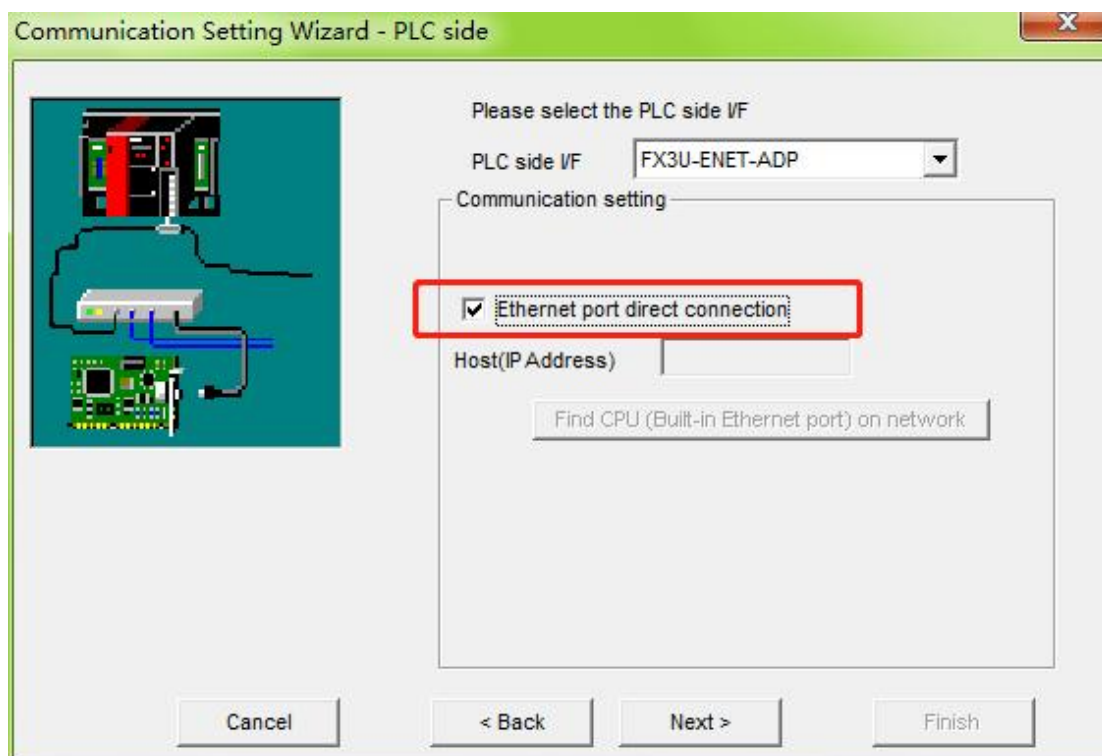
Communication Setting Wizard - PLC side

Please select the PLC side I/F

PLC side I/F FX3U-ENET-ADP

Communication setting

Ethernet port direct connection

Host(IP Address)

Find CPU (Built-in Ethernet port) on network

Cancel

< Back

Next >

Finish